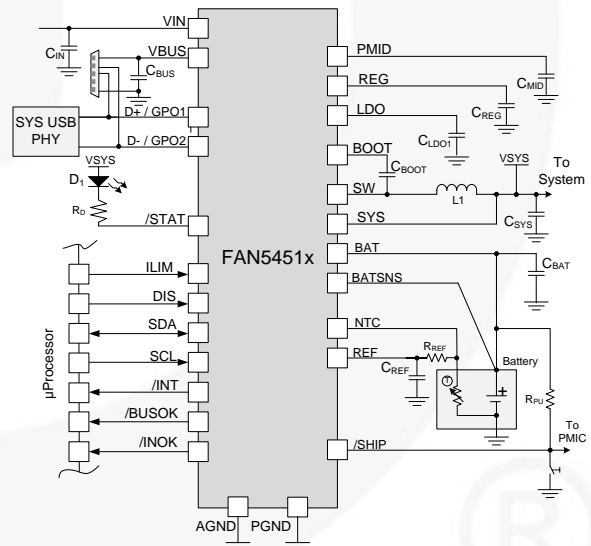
VIN
$C_{IN}$
VBUS
$C_{BUS}$
SYS USB PHY
D+ / GPO1
D- / GPO2
VSYS
$D_1$
$R_D$
/STAT
ILIM
DIS
SDA
SCL
/INT
/BUSOK
/INOK
µProcessor
FAN5451x
PMID
$C_{MID}$
REG
$C_{REG}$
LDO
$C_{LDO1}$
BOOT
$C_{BOOT}$
SW
L1
VSYS
To System
SYS
$C_{SYS}$
BAT
$C_{BAT}$
BATSNS
NTC
REF
$R_{REF}$
$C_{REF}$
Battery
$R_{PU}$
/SHIP
To PMIC
AGND
PGND